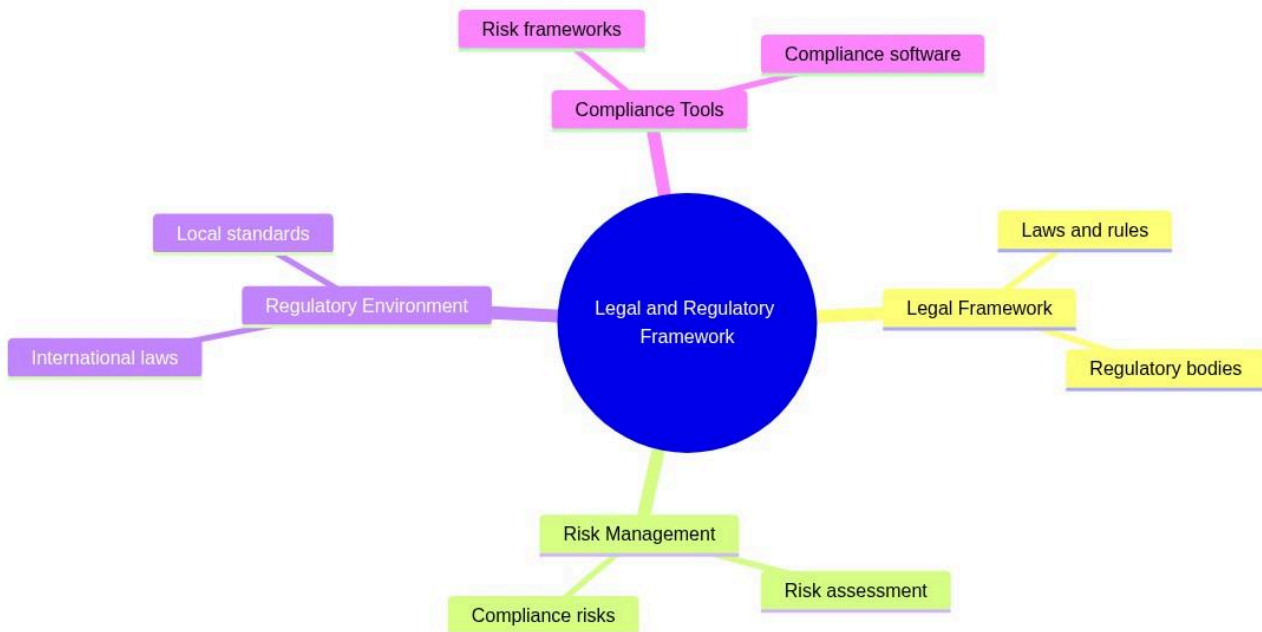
Risk frameworks

Compliance software

Compliance Tools

Local standards

Regulatory Environment

International laws

Legal and Regulatory Framework

Laws and rules

Legal Framework

Regulatory bodies

Risk Management

Risk assessment

Compliance risks